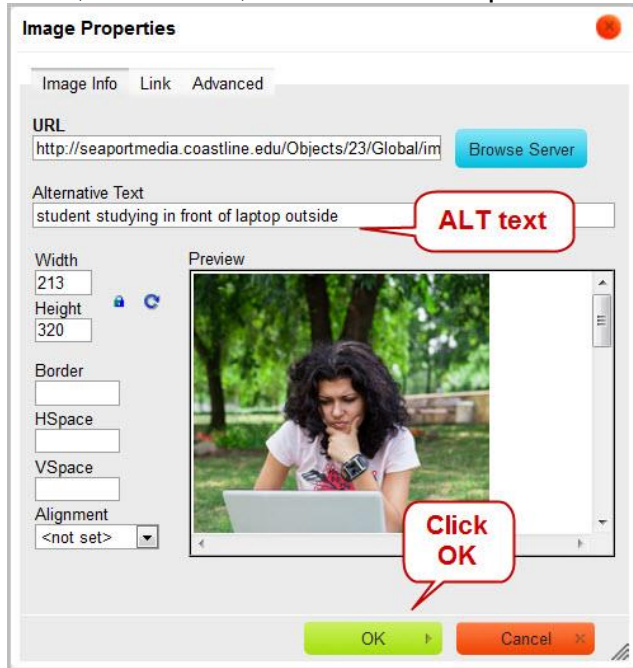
Image Properties

Image Info Link Advanced

URL
http://seaportmedia.coastline.edu/Objects/23/Global/im

Browse Server

Alternative Text
student studying in front of laptop outside

ALT text

Width
213
Height
320

Preview

Border

HSpace

VSpace

Alignment
<not set>

Click OK

OK

Cancel